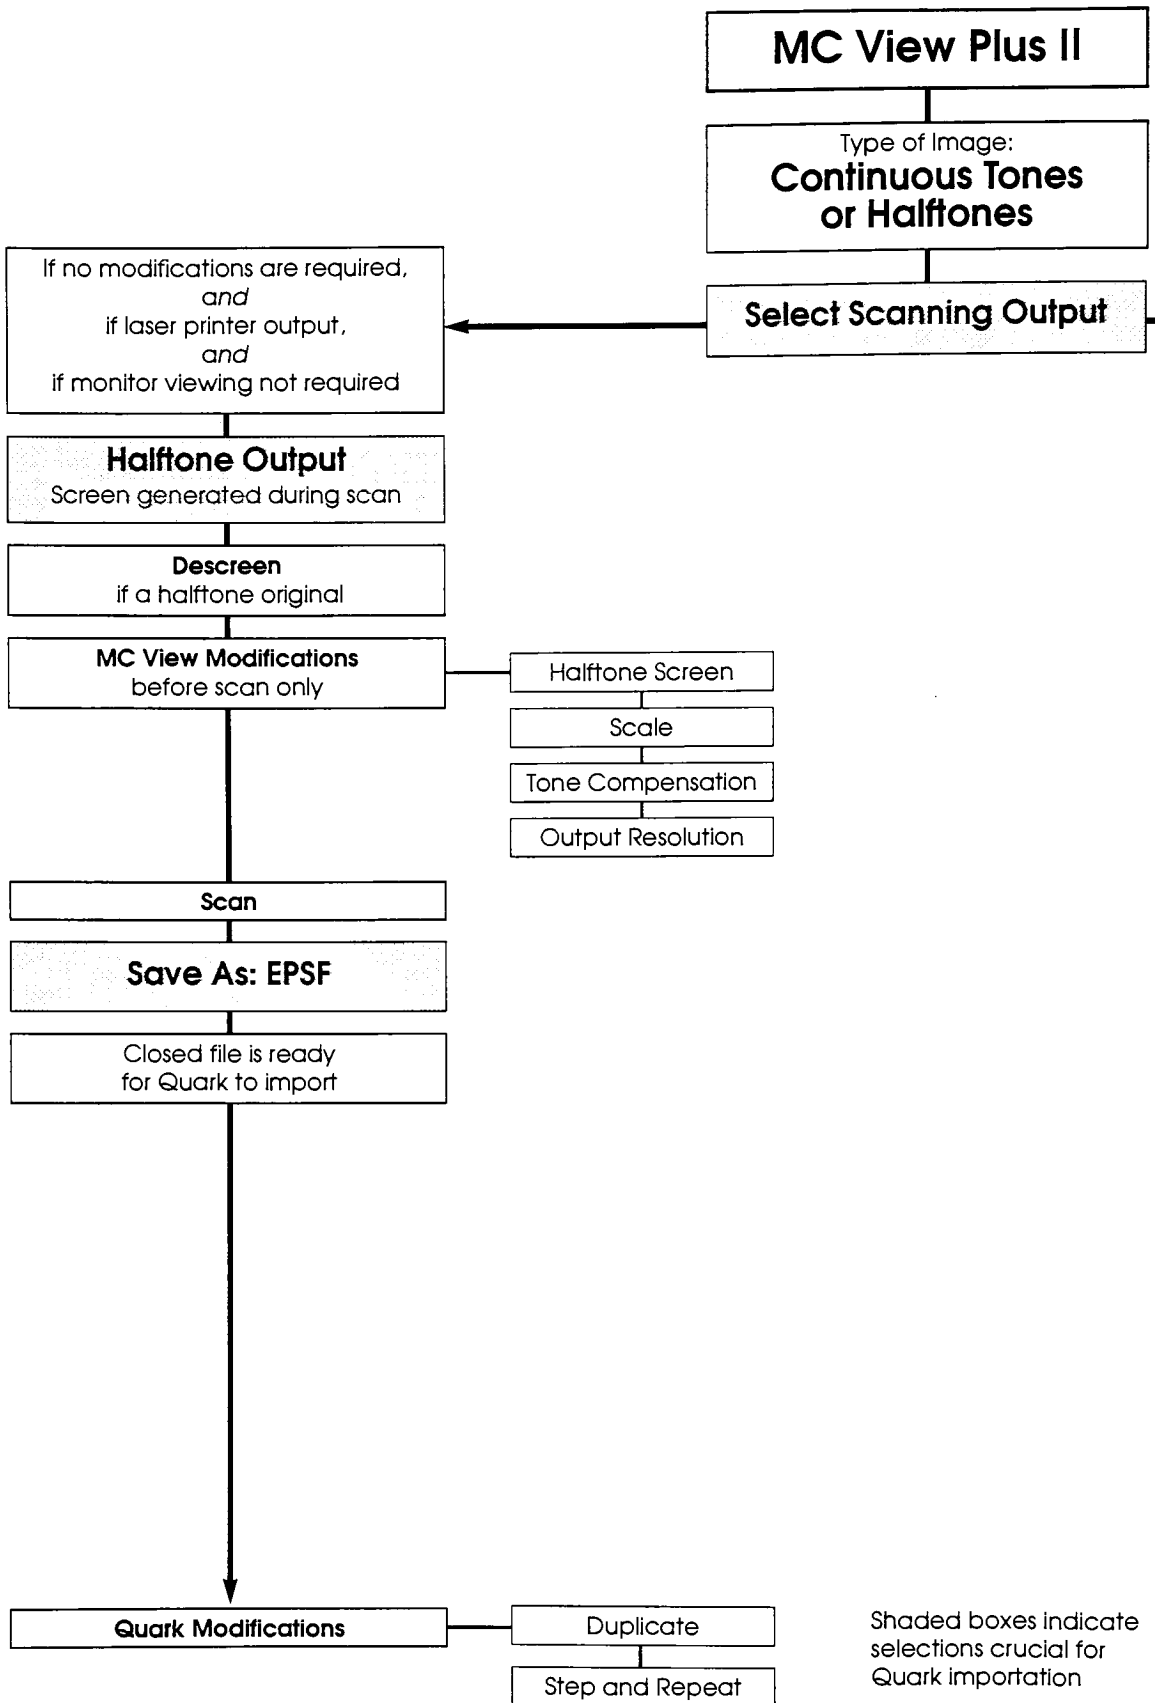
MC View Plus II

Type of Image:
Continuous Tones or Halftones

Select Scanning Output

If no modifications are required,
and
if laser printer output,
and
if monitor viewing not required

Halftone Output
Screen generated during scan

Descreen
if a halftone original

MC View Modifications
before scan only

Halftone Screen

Scale

Tone Compensation

Output Resolution

Scan

Save As: EPSF

Closed file is ready for Quark to import

Quark Modifications

Duplicate

Step and Repeat

Shaded boxes indicate selections crucial for Quark importation